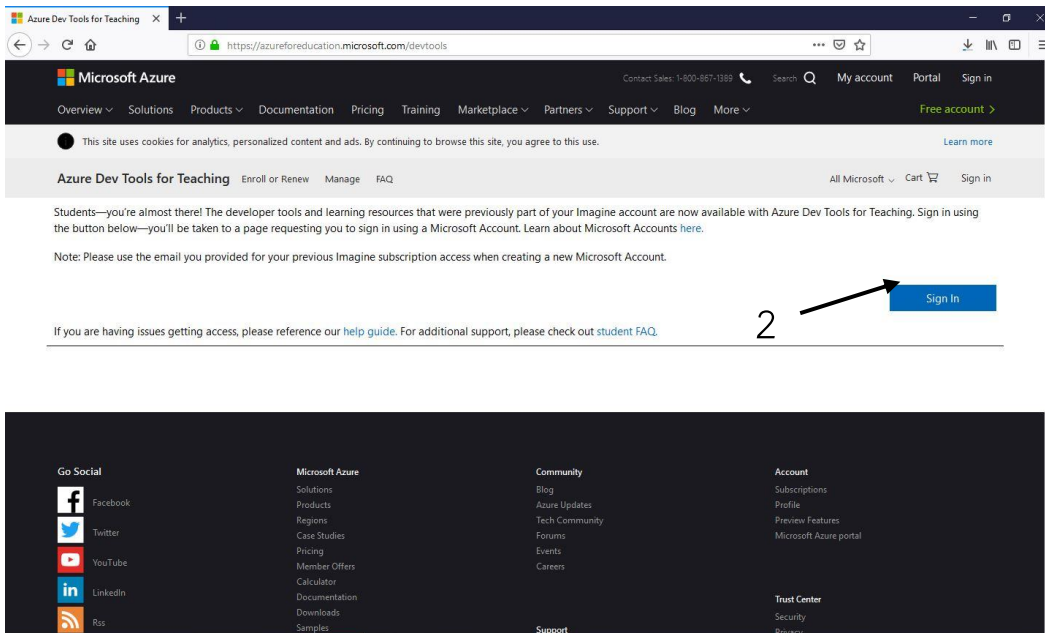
Azure Dev Tools for Teaching ×

https://azureforeducation.microsoft.com/devtools

Microsoft Azure

Contact Sales: 1-800-867-1389 Search My account Portal Sign in

Overview Solutions Products Documentation Pricing Training Marketplace Partners Support Blog More Free account >

This site uses cookies for analytics, personalized content and ads. By continuing to browse this site, you agree to this use. Learn more

Azure Dev Tools for Teaching Enroll or Renew Manage FAQ All Microsoft Cart Sign in

Students—you're almost there! The developer tools and learning resources that were previously part of your Imagine account are now available with Azure Dev Tools for Teaching. Sign in using the button below—you'll be taken to a page requesting you to sign in using a Microsoft Account. Learn about Microsoft Accounts here.

Note: Please use the email you provided for your previous Imagine subscription access when creating a new Microsoft Account.

Sign In

2

If you are having issues getting access, please reference our help guide. For additional support, please check out student FAQ.

Go Social
Facebook
Twitter
YouTube
LinkedIn
Rss

Microsoft Azure
Solutions
Products
Regions
Case Studies
Pricing
Member Offers
Calculator
Documentation
Downloads
Samples

Community
Blog
Azure Updates
Tech Community
Forums
Events
Careers

Support

Account
Subscriptions
Profile
Preview Features
Microsoft Azure portal

Trust Center
Security
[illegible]